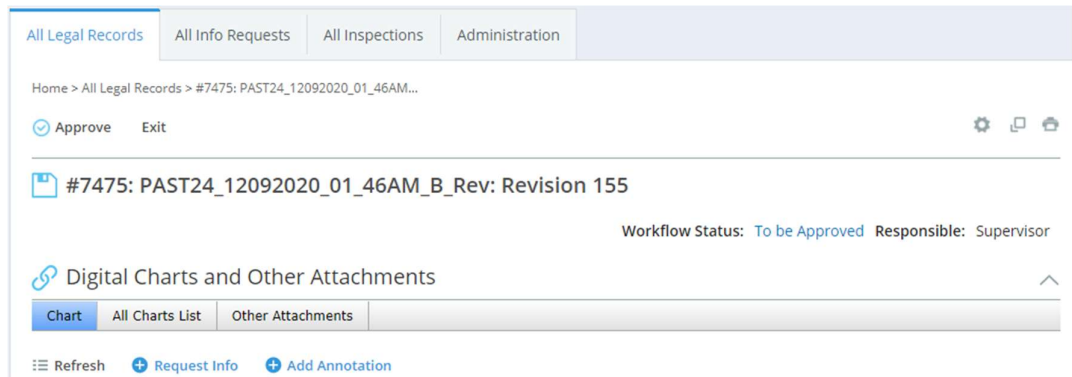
All Legal Records All Info Requests All Inspections Administration

Home > All Legal Records > #7475: PAST24_12092020_01_46AM...

Approve Exit

#7475: PAST24_12092020_01_46AM_B_Rev: Revision 155

Workflow Status: To be Approved Responsible: Supervisor

Digital Charts and Other Attachments

Chart All Charts List Other Attachments

Refresh Request Info Add Annotation